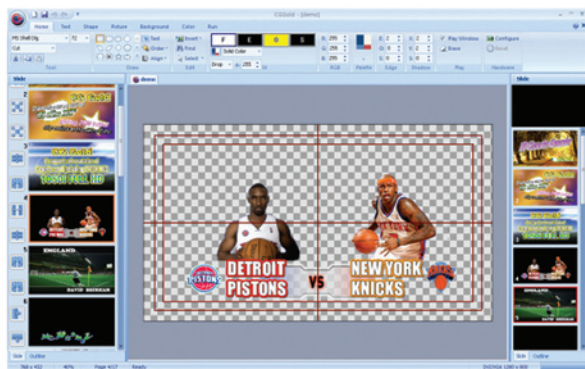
CGGold - [demo]

Home Text Shape Picture Background Color Run

MS Shell Dlg 72

Text Order Insert Print Select Align

Solid Color

Drop 255

Text Draw Edit RGB Palette Edge Shadow Play Hardware

Play Window Configure Erase Reset

Slide

demo

DETROIT PISTONS

VS

NEW YORK KNICKS

PISTONS

ENGLAND

DAVID BECKHAM

Slide Outline

Ready

Slide Outline